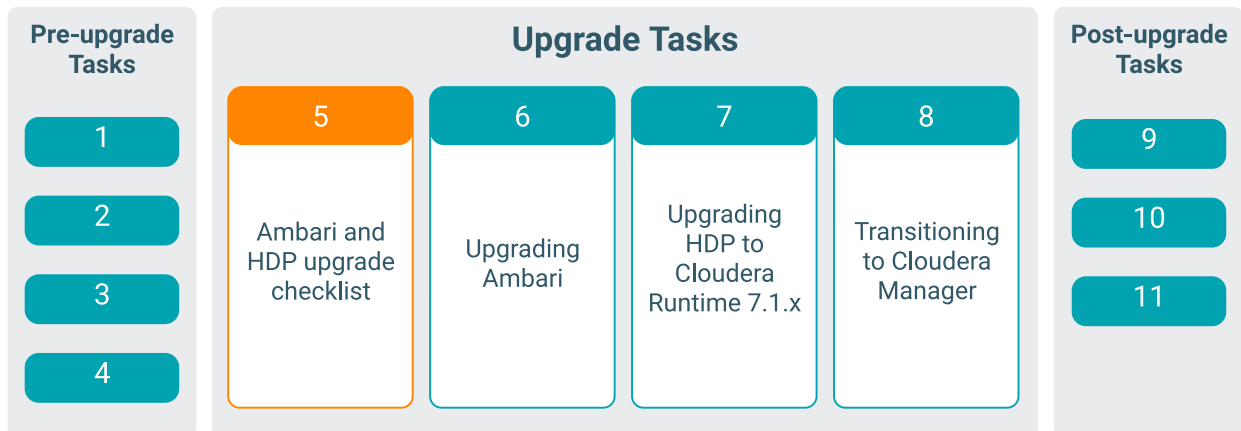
Pre-upgrade Tasks

1

2

3

4

Upgrade Tasks

5

Ambari and HDP upgrade checklist

6

Upgrading Ambari

7

Upgrading HDP to Cloudera Runtime 7.1.x

8

Transitioning to Cloudera Manager

Post-upgrade Tasks

9

10

11